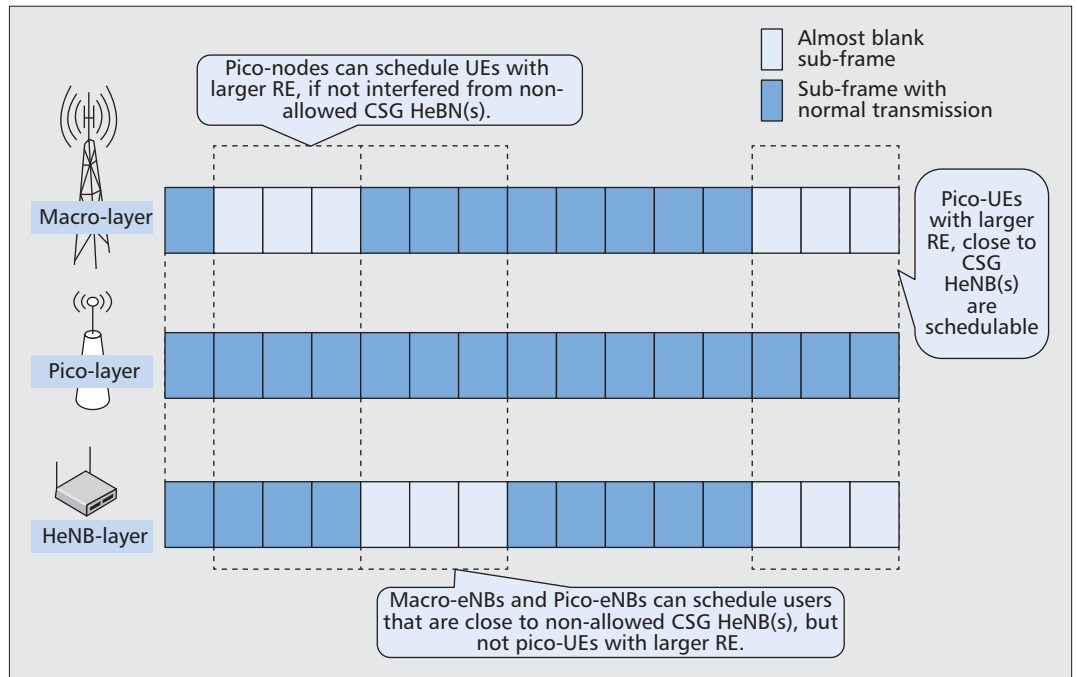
Pico-nodes can schedule UEs with larger RE, if not interfered from non-allowed CSG HeBN(s).

Almost blank sub-frame

Sub-frame with normal transmission

Macro-layer

Pico-UEs with larger RE, close to CSG HeNB(s) are schedulable

Pico-layer

HeNB-layer

Macro-eNBs and Pico-eNBs can schedule users that are close to non-allowed CSG HeNB(s), but not pico-UEs with larger RE.